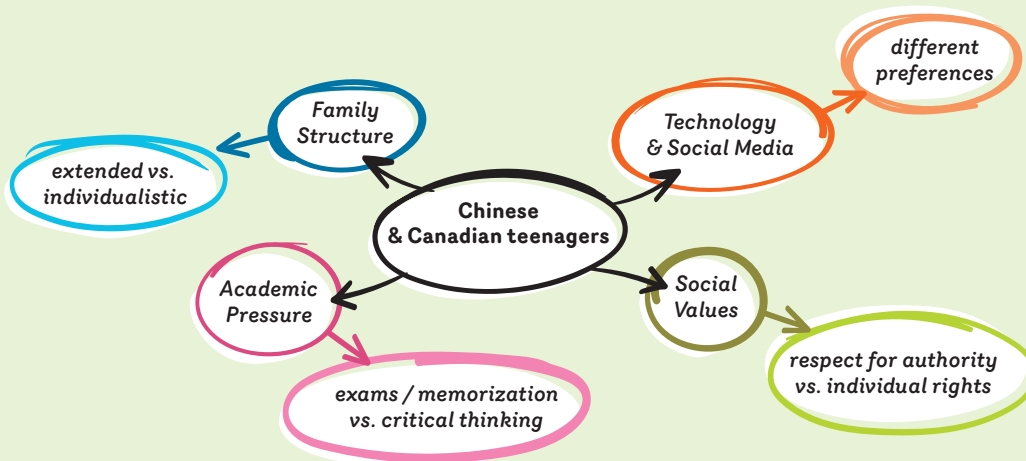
Chinese & Canadian teenagers

Family Structure

extended vs. individualistic

Technology & Social Media

different preferences

Academic Pressure

exams / memorization vs. critical thinking

Social Values

respect for authority vs. individual rights